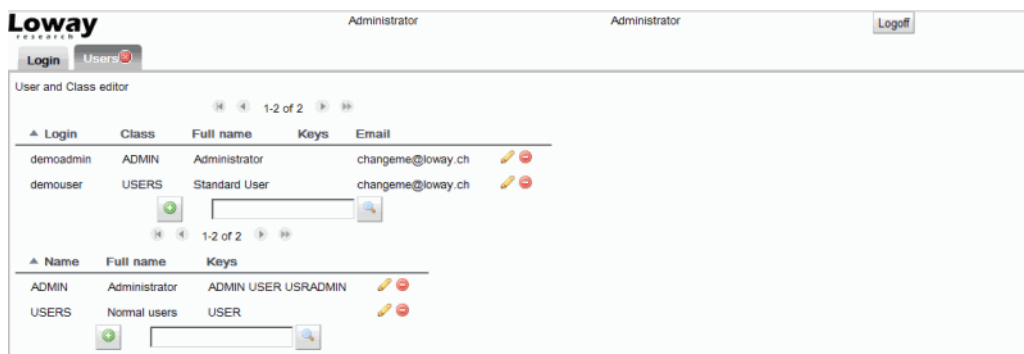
Loway
research

Administrator

Administrator

Logoff

Login

Users

User and Class editor

1-2 of 2

| ▲ Login | Class | Full name | Keys | Email |
|---|---|---|---|---|
| demoadmin | ADMIN | Administrator | | changeme@loway.ch |
| demouser | USERS | Standard User | | changeme@loway.ch |

1-2 of 2

| ▲ Name | Full name | Keys |
|---|---|---|
| ADMIN | Administrator | ADMIN USER USRADMIN |
| USERS | Normal users | USER |